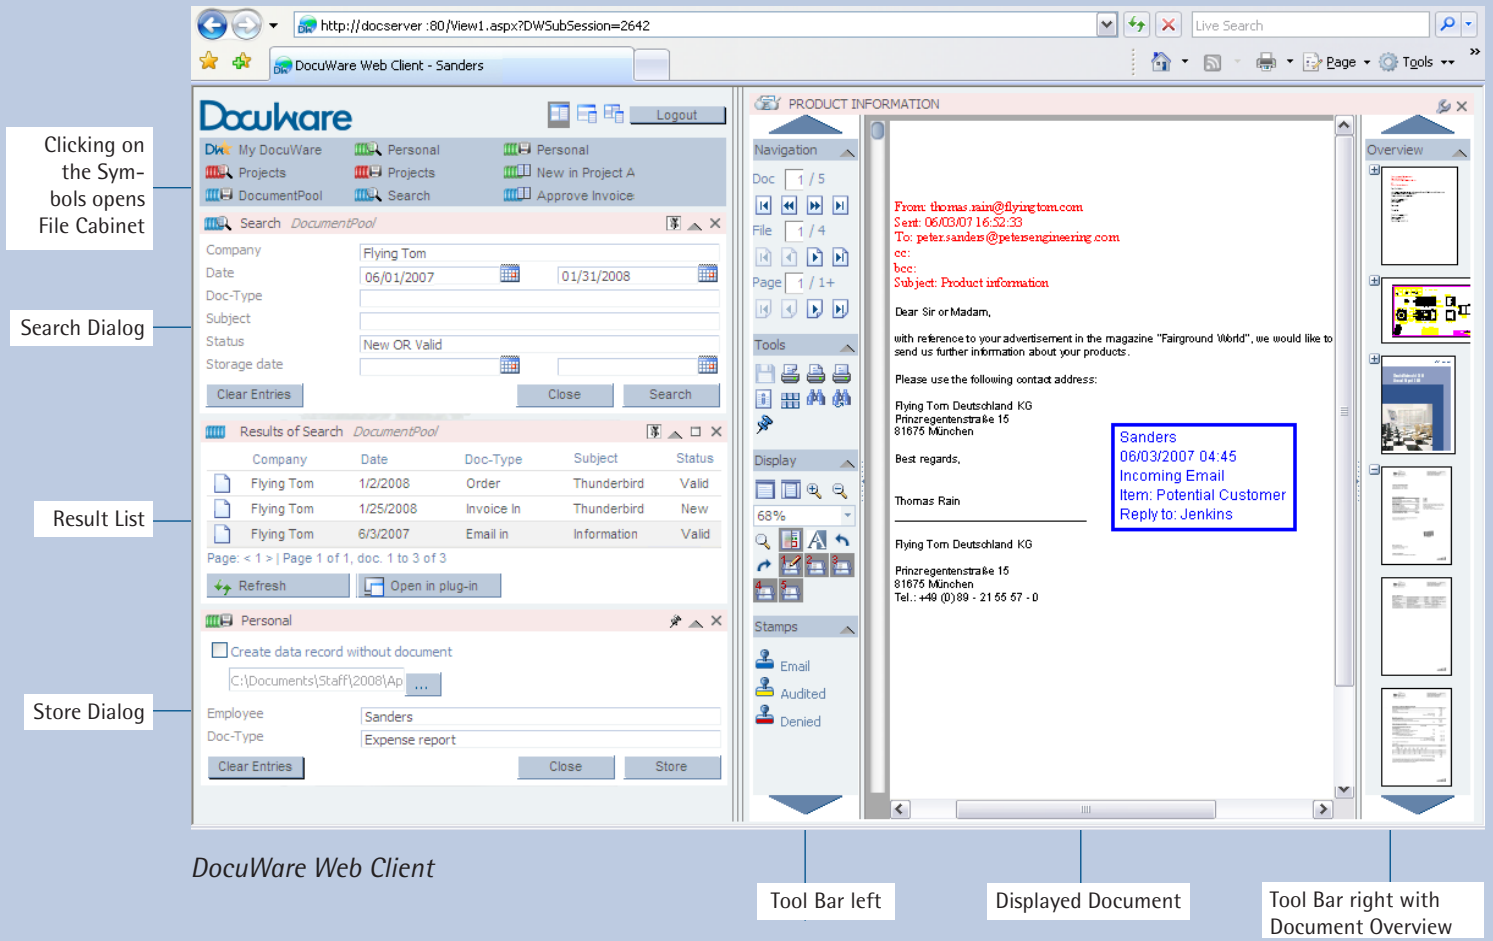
http://docserver:80/View1.aspx?DWSubSession=2642

Live Search

DocuWare Web Client - Sanders

Page Tools

Clicking on the Symbols opens File Cabinet

DocuWare

Logout

My DocuWare Personal Personal
Projects Projects New in Project A
DocumentPool Search Approve Invoice

Search DocumentPool

Company Flying Tom
Date 06/01/2007 01/31/2008
Doc-Type
Subject
Status New OR Valid
Storage date

Clear Entries Close Search

Search Dialog

Results of Search DocumentPool

| Company | Date | Doc-Type | Subject | Status |
|---|---|---|---|---|
| Flying Tom | 1/2/2008 | Order | Thunderbird | Valid |
| Flying Tom | 1/25/2008 | Invoice In | Thunderbird | New |
| Flying Tom | 6/3/2007 | Email in | Information | Valid |

Page: < 1 > | Page 1 of 1, doc. 1 to 3 of 3

Refresh Open in plug-in

Result List

Personal

Create data record without document

C:\Documents\Staff\2008\Ap ...

Employee Sanders
Doc-Type Expense report

Clear Entries Close Store

Store Dialog

PRODUCT INFORMATION

Navigation
Doc 1 / 5
File 1 / 4
Page 1 / 1+
Tools
Display
68%
Stamps
Email
Audited
Denied

From: thomas.rain@flyingtom.com
Sent: 06/03/07 16:52:33
To: peter.sanders@petersengineering.com
cc:
bcc:
Subject: Product information

Dear Sir or Madam,

with reference to your advertisement in the magazine "Fairground World", we would like to send us further information about your products.

Please use the following contact address:

Flying Tom Deutschland KG
Prinzregentenstraße 15
81675 München

Best regards,

Thomas Rain

Flying Tom Deutschland KG

Prinzregentenstraße 15
81675 München
Tel.: +49 (0)89 - 21 55 57 - 0

Sanders
06/03/2007 04:45
Incoming Email
Item: Potential Customer
Reply to: Jenkins

Overview

DocuWare Web Client

Tool Bar left

Displayed Document

Tool Bar right with Document Overview